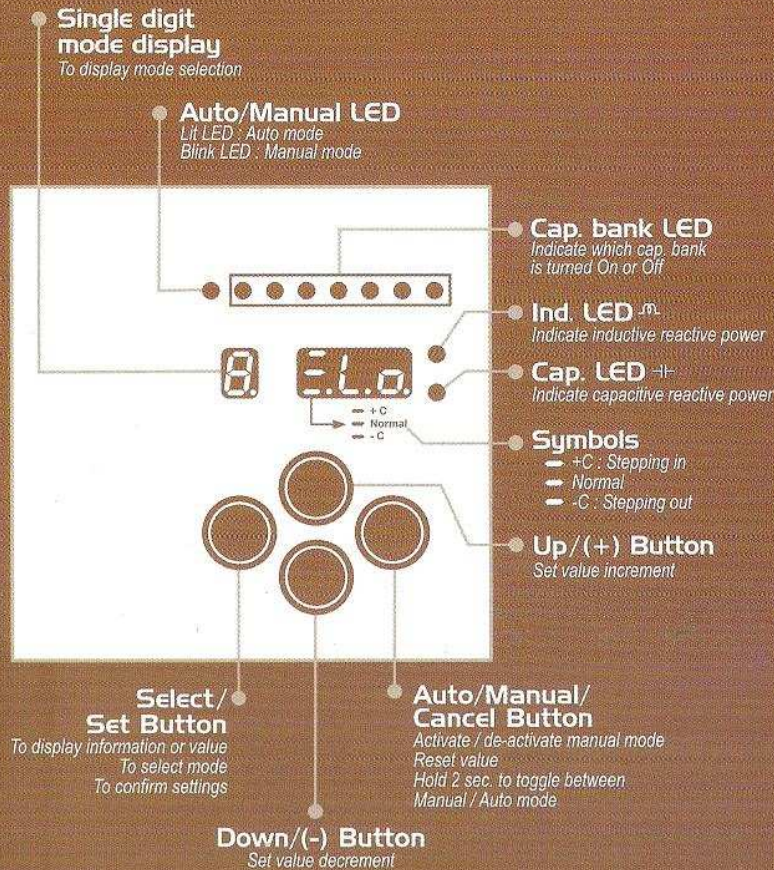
Single digit mode display
To display mode selection

Auto/Manual LED
Lit LED : Auto mode
Blink LED : Manual mode

Cap. bank LED
Indicate which cap. bank is turned On or Off

Ind. LED
Indicate inductive reactive power

Cap. LED
Indicate capacitive reactive power

8. E.L.o.

+C
Normal
-C

Symbols
+C : Stepping in
Normal
-C : Stepping out

Up/(+) Button
Set value increment

Select/ Set Button
To display information or value
To select mode
To confirm settings

Auto/Manual/ Cancel Button
Activate / de-activate manual mode
Reset value
Hold 2 sec. to toggle between Manual / Auto mode

Down/(-) Button
Set value decrement